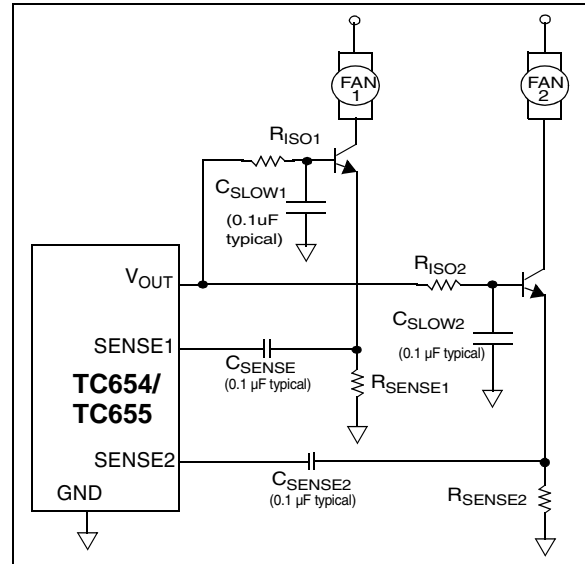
FAN 1

FAN 2

$R_{ISO1}$

$C_{SLOW1}$

(0.1uF typical)

$V_{OUT}$

$R_{ISO2}$

$C_{SLOW2}$

(0.1 µF typical)

SENSE1

$C_{SENSE}$

(0.1 µF typical)

$R_{SENSE1}$

TC654/ TC655

SENSE2

$C_{SENSE2}$

(0.1 µF typical)

$R_{SENSE2}$

GND